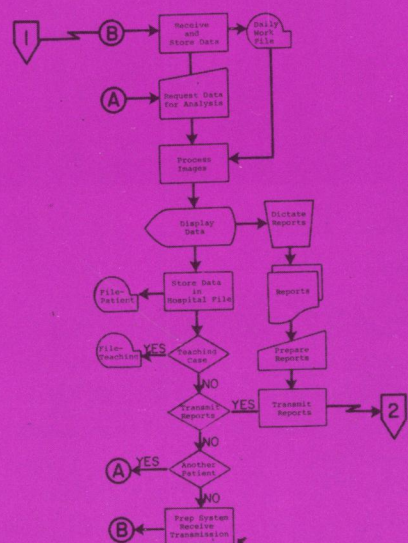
1

B

Receive and Store Data

Daily Work File

A

Request Data for Analysis

Process Images

Display Data

Dictate Reports

Store Data in Hospital File

File-Patient

Reports

File-Teaching

YES

Teaching Case

Prepare Reports

NO

Transmit Reports

YES

Transmit Reports

2

NO

A

YES

Another Patient

NO

B

Prep System Receive Transmission